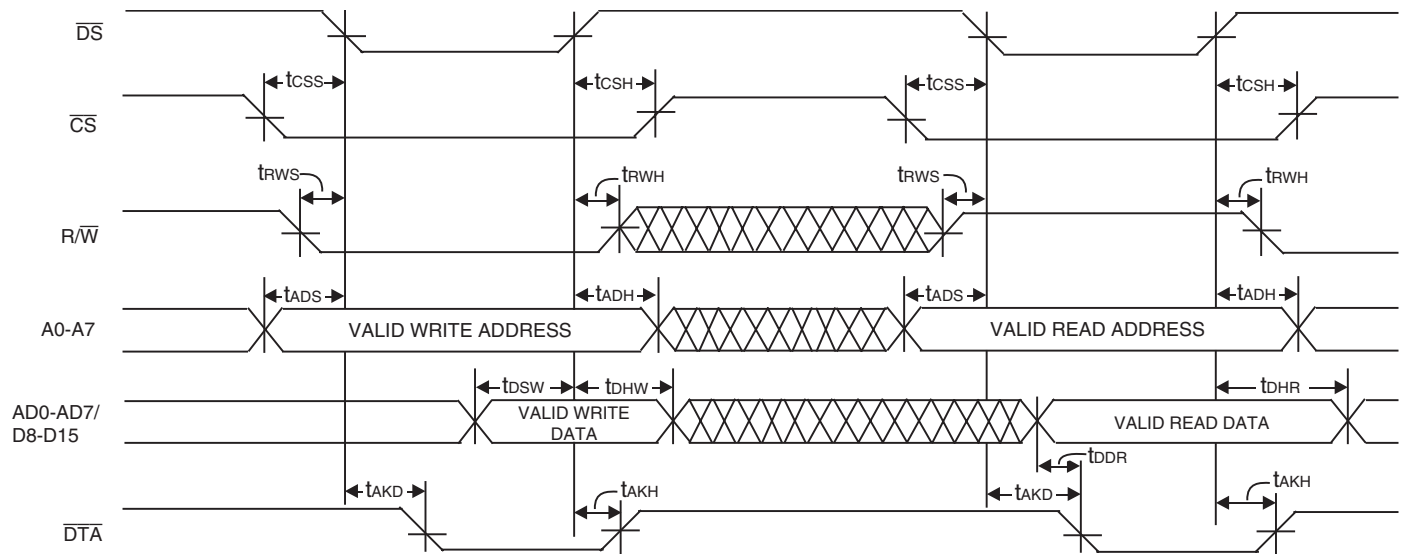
$\overline{DS}$

$t_{CSS}$ $t_{CSH}$ $t_{CSS}$ $t_{CSH}$

$\overline{CS}$

$t_{RWS}$ $t_{RWH}$ $t_{RWS}$ $t_{RWH}$

R/$\overline{W}$

$t_{ADS}$ $t_{ADH}$ $t_{ADS}$ $t_{ADH}$

A0-A7

VALID WRITE ADDRESS

VALID READ ADDRESS

$t_{DSW}$ $t_{DHW}$ $t_{DHR}$

AD0-AD7/ D8-D15

VALID WRITE DATA

VALID READ DATA

$t_{DDR}$

$t_{AKD}$ $t_{AKH}$ $t_{AKD}$ $t_{AKH}$

$\overline{DTA}$